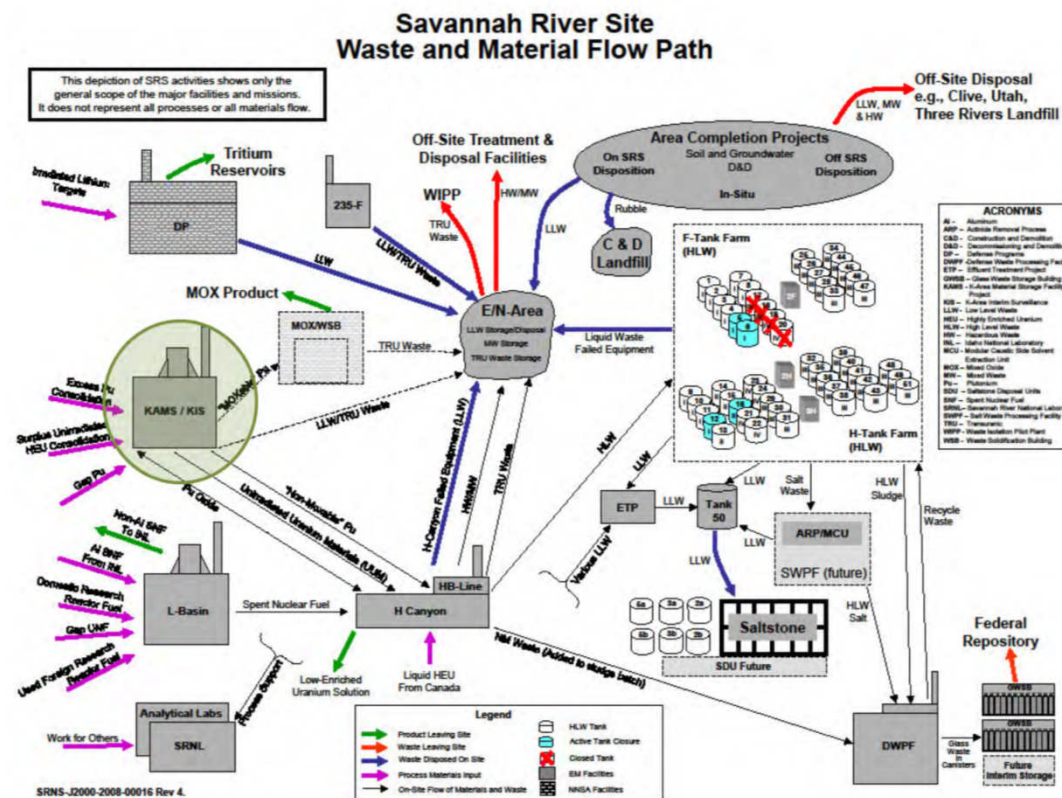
Savannah River Site
Waste and Material Flow Path

This depiction of SRS activities shows only the general scope of the major facilities and missions. It does not represent all processes or all materials flow.

Off-Site Disposal
e.g., Clive, Utah, Three Rivers Landfill

LLW, MW & HW

Area Completion Projects
Soil and Groundwater
D&D
On SRS Disposition
Off SRS Disposition
In-Situ

Off-Site Treatment & Disposal Facilities

WIPP

TRU Waste

HW/MW

Rubble

C & D Landfill

LLW

Irradiated Lithium Targets

Tritium Reservoirs

DP

235-F

LLW

LLW/TRU Waste

MOX Product

MOX/WSB

TRU Waste

E/N-Area
LLW Storage/Disposal
MW Storage
TRU Waste Storage

Liquid Waste
Failed Equipment

F-Tank Farm (HLW)

H-Tank Farm (HLW)

Excess Pu Consolidation

Surplus Unirradiated HEU Consolidation

Gap Pu

KAMS / KIS

"MOXable" Pu

LLW/TRU Waste

Pu Oxide

"Non-Moxable" Pu

Unirradiated Uranium Materials (UUM)

H-Canyon Failed Equipment (LLW)

HW/MW

TRU Waste

HLW

LLW

LLW

ETP

LLW

Tank 50

LLW

Salt Waste

ARP/MCU

SWPF (future)

HLW Sludge

Recycle Waste

Various LLW

LLW

Saltstone

SDU Future

HLW Salt

Non-Al SNF To INL

Al SNF From INL

Domestic Research Reactor Fuel

Gap UNF

Used Foreign Research Reactor Fuel

L-Basin

Spent Nuclear Fuel

HB-Line

H Canyon

NM Waste (Added to sludge batch)

Low-Enriched Uranium Solution

Liquid HEU From Canada

Process Support

Analytical Labs

SRNL

Work for Others

Federal Repository

GWSB

GWSB

Future Interim Storage

DWPF

Glass Waste In Canisters

Legend
Product Leaving Site
Waste Leaving Site
Waste Disposed On Site
Process Materials Input
On-Site Flow of Materials and Waste
HLW Tank
Active Tank Closure
Closed Tank
EM Facilities
NNSA Facilities

ACRONYMS
Al – Aluminum
ARP – Actinide Removal Process
C&D – Construction and Demolition
D&D – Decommissioning and Demolition
DP – Defense Programs
DWPF – Defense Waste Processing Facility
ETP – Effluent Treatment Project
GWSB – Glass Waste Storage Building
KAMS – K-Area Material Storage Facility Project
KIS – K-Area Interim Surveillance
LLW – Low Level Waste
HEU – Highly Enriched Uranium
HLW – High Level Waste
HW – Hazardous Waste
INL – Idaho National Laboratory
MCU – Modular Caustic Side Solvent Extraction Unit
MOX – Mixed Oxide
MW – Mixed Waste
Pu – Plutonium
SDU – Saltstone Disposal Units
SNF – Spent Nuclear Fuel
SRNL – Savannah River National Laboratory
SWPF – Salt Waste Processing Facility
TRU – Transuranic
WIPP – Waste Isolation Pilot Plant
WSB – Waste Solidification Building

SRNS-J2000-2008-00016 Rev 4.